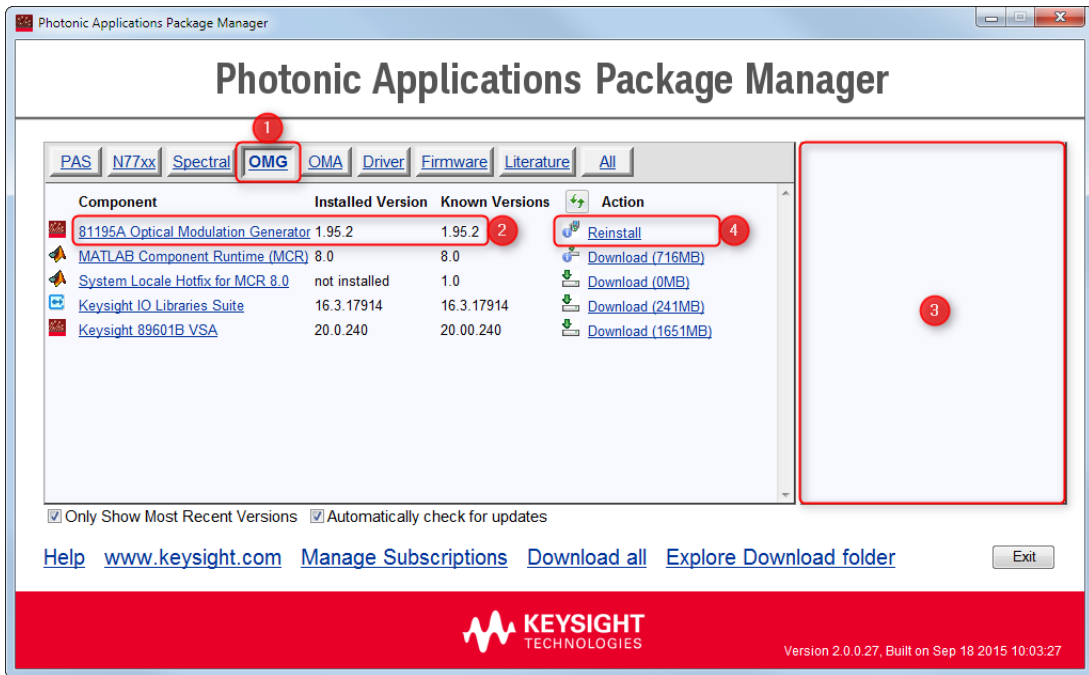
Photonic Applications Package Manager

Photonic Applications Package Manager

1

PAS N77xx Spectral OMG OMA Driver Firmware Literature All

| Component | Installed Version | Known Versions | Action |
|---|---|---|---|
| 81195A Optical Modulation Generator | 1.95.2 | 1.95.2 | Reinstall |
| MATLAB Component Runtime (MCR) | 8.0 | 8.0 | Download (716MB) |
| System Locale Hotfix for MCR 8.0 | not installed | 1.0 | Download (0MB) |
| Keysight IO Libraries Suite | 16.3.17914 | 16.3.17914 | Download (241MB) |
| Keysight 89601B VSA | 20.0.240 | 20.00.240 | Download (1651MB) |

2

4

3

Only Show Most Recent Versions Automatically check for updates

Help www.keysight.com Manage Subscriptions Download all Explore Download folder

Exit

KEYSIGHT TECHNOLOGIES

Version 2.0.0.27, Built on Sep 18 2015 10:03:27